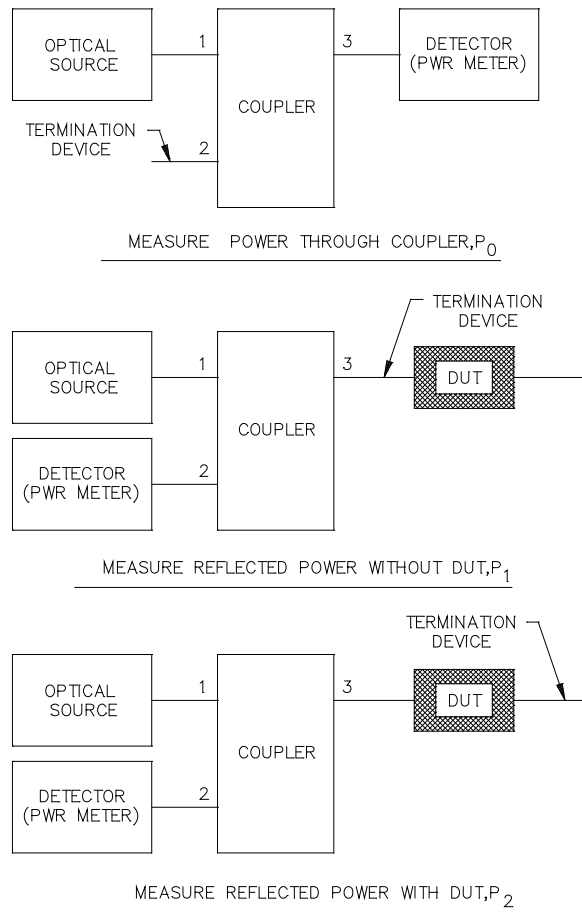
OPTICAL SOURCE

1

COUPLER

3

DETECTOR (PWR METER)

TERMINATION DEVICE

2

MEASURE POWER THROUGH COUPLER,$P_0$

TERMINATION DEVICE

OPTICAL SOURCE

1

COUPLER

3

DUT

DETECTOR (PWR METER)

2

MEASURE REFLECTED POWER WITHOUT DUT,$P_1$

TERMINATION DEVICE

OPTICAL SOURCE

1

COUPLER

3

DUT

DETECTOR (PWR METER)

2

MEASURE REFLECTED POWER WITH DUT,$P_2$